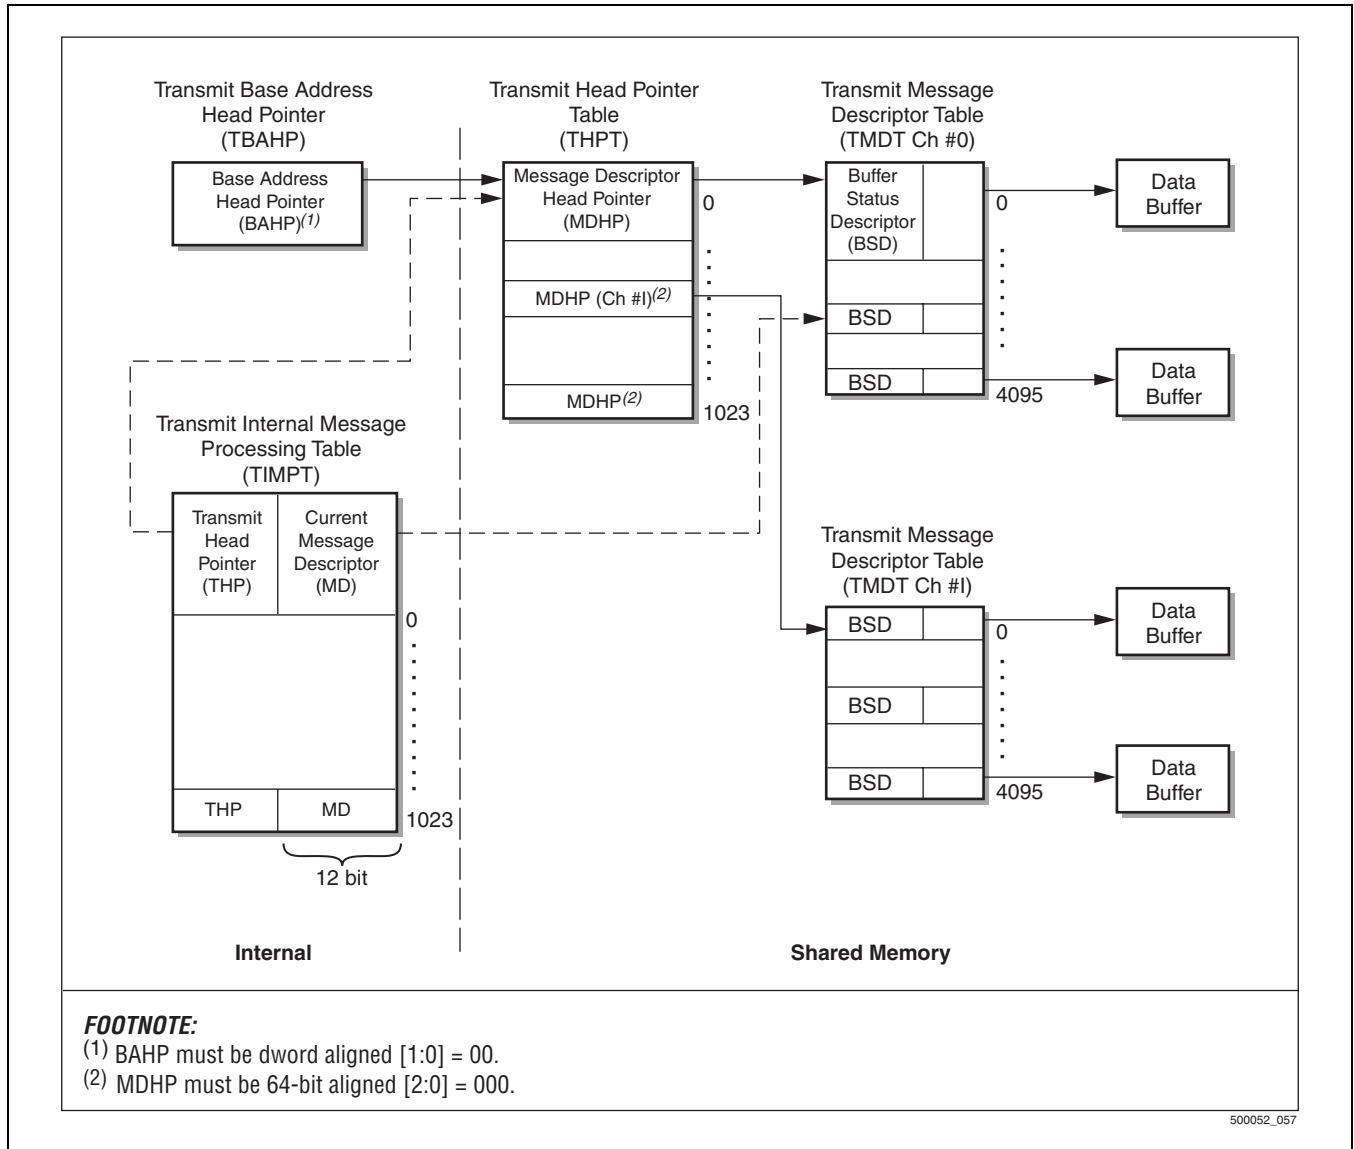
Transmit Base Address Head Pointer (TBAHP)

Base Address Head Pointer (BAHP)$^{(1)}$

Transmit Head Pointer Table (THPT)

Message Descriptor Head Pointer (MDHP)

0

MDHP (Ch #I)$^{(2)}$

MDHP$^{(2)}$

1023

Transmit Message Descriptor Table (TMDT Ch #0)

Buffer Status Descriptor (BSD)

0

BSD

BSD

4095

Data Buffer

Data Buffer

Transmit Internal Message Processing Table (TIMPT)

Transmit Head Pointer (THP)

Current Message Descriptor (MD)

0

THP

MD

1023

12 bit

Transmit Message Descriptor Table (TMDT Ch #I)

BSD

0

BSD

BSD

4095

Data Buffer

Data Buffer

Internal

Shared Memory

FOOTNOTE:
$^{(1)}$ BAHP must be dword aligned [1:0] = 00.
$^{(2)}$ MDHP must be 64-bit aligned [2:0] = 000.

500052_057